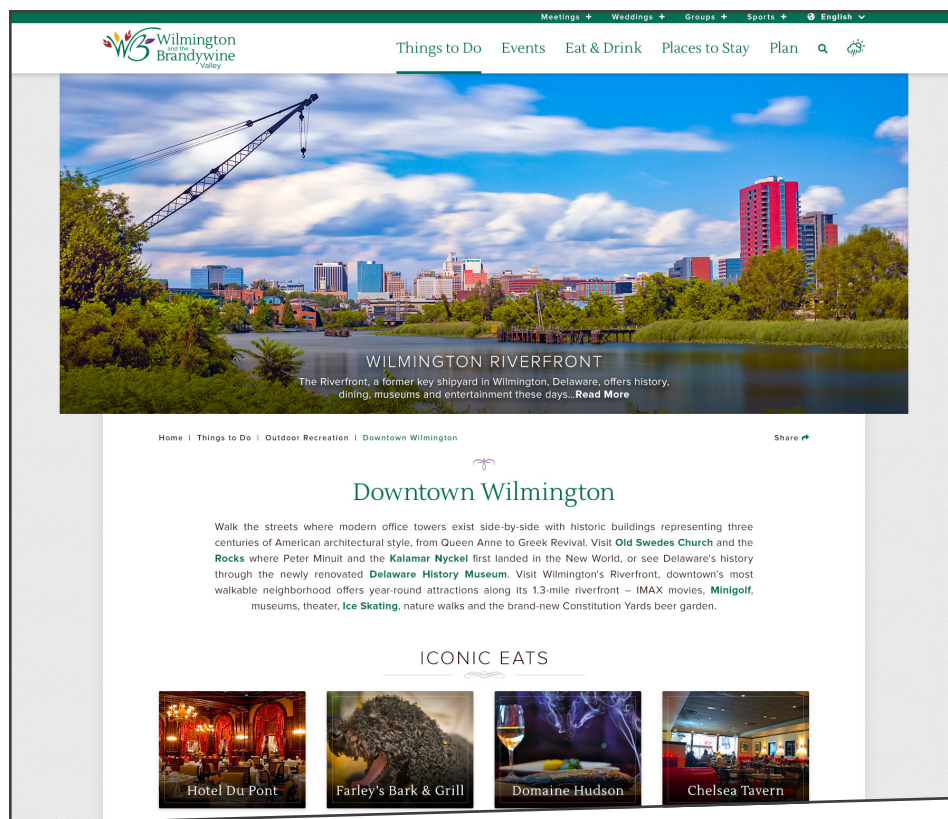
Meetings + Weddings + Groups + Sports + English

Wilmington and the Brandywine Valley

Things to Do Events Eat & Drink Places to Stay Plan

WILMINGTON RIVERFRONT

The Riverfront, a former key shipyard in Wilmington, Delaware, offers history, dining, museums and entertainment these days...Read More

Home | Things to Do | Outdoor Recreation | Downtown Wilmington

Share

Downtown Wilmington

Walk the streets where modern office towers exist side-by-side with historic buildings representing three centuries of American architectural style, from Queen Anne to Greek Revival. Visit Old Swedes Church and the Rocks where Peter Minuit and the Kalamar Nyckel first landed in the New World, or see Delaware's history through the newly renovated Delaware History Museum. Visit Wilmington's Riverfront, downtown's most walkable neighborhood offers year-round attractions along its 1.3-mile riverfront – IMAX movies, Minigolf, museums, theater, Ice Skating, nature walks and the brand-new Constitution Yards beer garden.

ICONIC EATS

Hotel Du Pont

Farley's Bark & Grill

Domaine Hudson

Chelsea Tavern